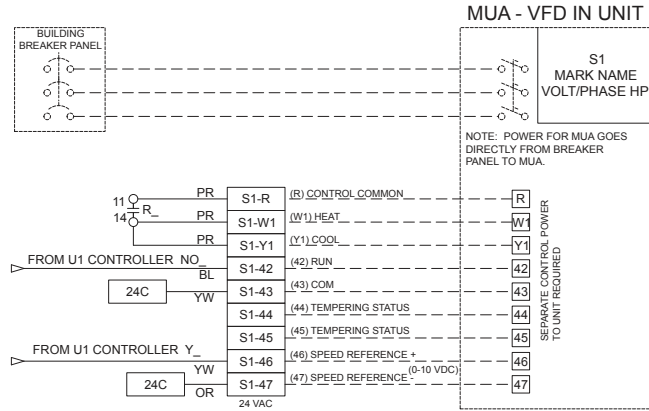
MUA - VFD IN UNIT

BUILDING BREAKER PANEL

S1
MARK NAME
VOLT/PHASE HP

NOTE: POWER FOR MUA GOES DIRECTLY FROM BREAKER PANEL TO MUA.

11
14
R_

PR
S1-R
(R) CONTROL COMMON
R

PR
S1-W1
(W1) HEAT
W1

PR
S1-Y1
(Y1) COOL
Y1

FROM U1 CONTROLLER NO_
BL
S1-42
(42) RUN
42

24C
YW
S1-43
(43) COM
43

S1-44
(44) TEMPERING STATUS
44

S1-45
(45) TEMPERING STATUS
45

FROM U1 CONTROLLER Y_
S1-46
(46) SPEED REFERENCE +
46

(0-10 VDC)
YW
24C
OR
S1-47
(47) SPEED REFERENCE -
47

24 VAC

SEPARATE CONTROL POWER TO UNIT REQUIRED